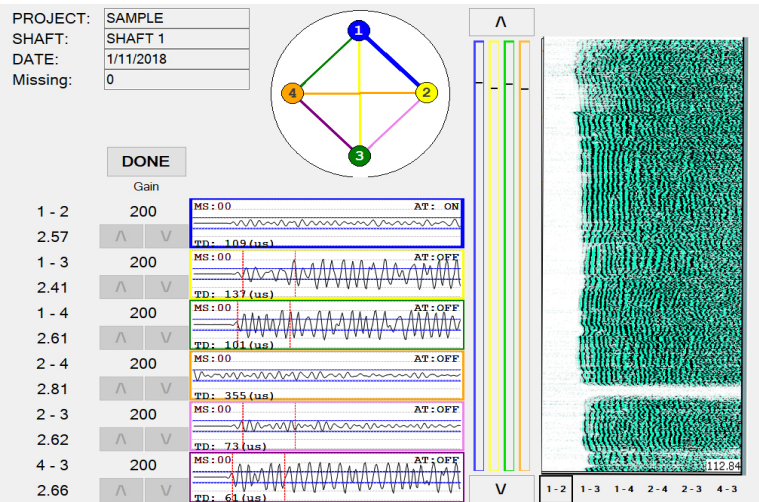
PROJECT: SAMPLE
SHAFT: SHAFT 1
DATE: 1/11/2018
Missing: 0

1 2 4 3

DONE
Gain

| | Gain | | |
|---|---|---|---|
| 1 - 2 | 200 | MS:00 | AT: ON |
| 2.57 | Λ V | TD: 109(us) | |
| 1 - 3 | 200 | MS:00 | AT:OFF |
| 2.41 | Λ V | TD: 137(us) | |
| 1 - 4 | 200 | MS:00 | AT:OFF |
| 2.61 | Λ V | TD: 101(us) | |
| 2 - 4 | 200 | MS:00 | AT:OFF |
| 2.81 | Λ V | TD: 355(us) | |
| 2 - 3 | 200 | MS:00 | AT:OFF |
| 2.62 | Λ V | TD: 73(us) | |
| 4 - 3 | 200 | MS:00 | AT:OFF |
| 2.66 | Λ V | TD: 61(us) | |

Λ
V

112.84

1-2 1-3 1-4 2-4 2-3 4-3